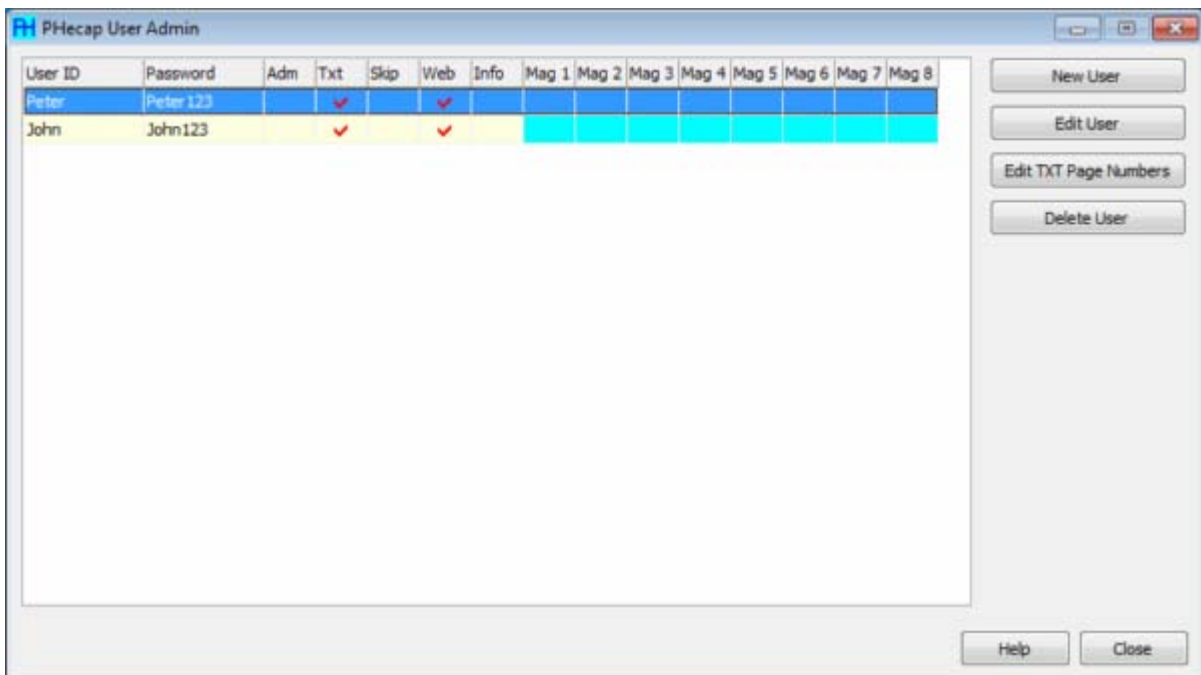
PHecap User Admin

| User ID | Password | Adm | Txt | Skip | Web | Info | Mag 1 | Mag 2 | Mag 3 | Mag 4 | Mag 5 | Mag 6 | Mag 7 | Mag 8 |
|---|---|---|---|---|---|---|---|---|---|---|---|---|---|---|
| Peter | Peter123 | | ✔ | | ✔ | | | | | | | | | |
| John | John123 | | ✔ | | ✔ | | | | | | | | | |

New User

Edit User

Edit TXT Page Numbers

Delete User

Help

Close